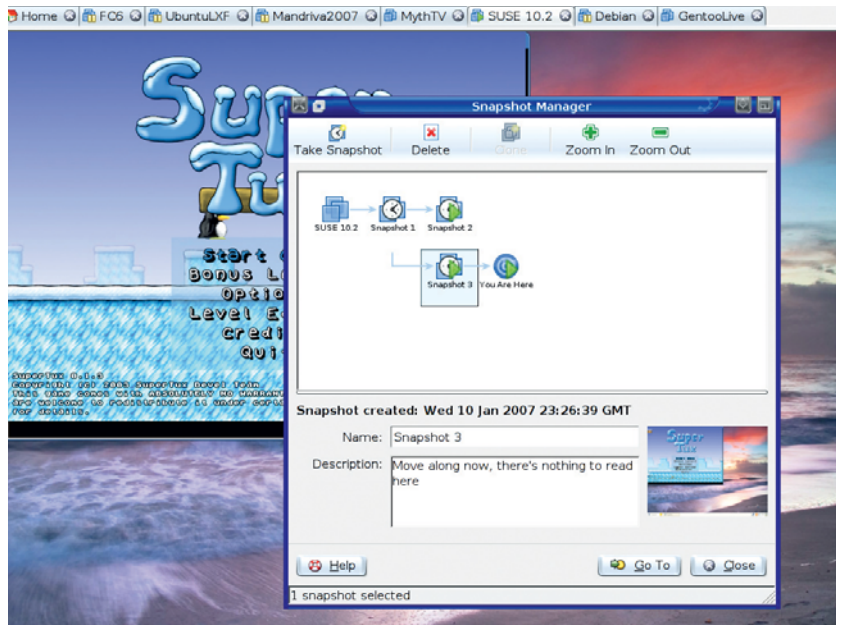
Home FC6 UbuntuLXF Mandriva2007 MythTV SUSE 10.2 Debian GentooLive

Super Tux

Start G
Bonus L
Optio
Level E
Credi
Qui

SuperTux 0.1.3
Copyright (c) 2003 SuperTux Devel Team
This game comes with ABSOLUTELY NO WARRAN
are welcome to redistribute it under certa
for details.

Snapshot Manager

Take Snapshot Delete Clone Zoom In Zoom Out

SUSE 10.2 Snapshot 1 Snapshot 2

Snapshot 3 You Are Here

Snapshot created: Wed 10 Jan 2007 23:26:39 GMT

Name: Snapshot 3

Description: Move along now, there's nothing to read here

Help Go To Close

1 snapshot selected